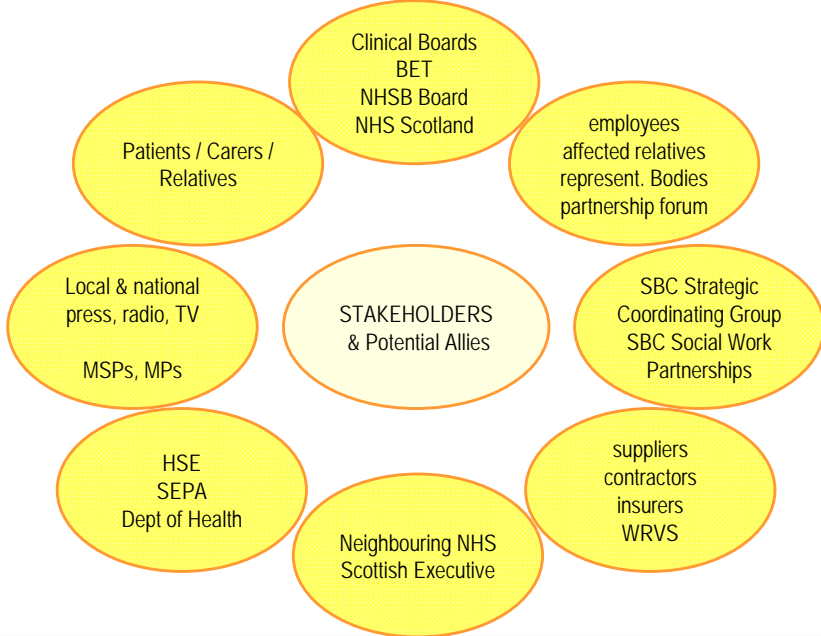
Clinical Boards
BET
NHSB Board
NHS Scotland

employees
affected relatives
represent. Bodies
partnership forum

SBC Strategic
Coordinating Group
SBC Social Work
Partnerships

suppliers
contractors
insurers
WRVS

Neighbouring NHS
Scottish Executive

HSE
SEPA
Dept of Health

Local & national
press, radio, TV

MSPs, MPs

Patients / Carers /
Relatives

STAKEHOLDERS
& Potential Allies